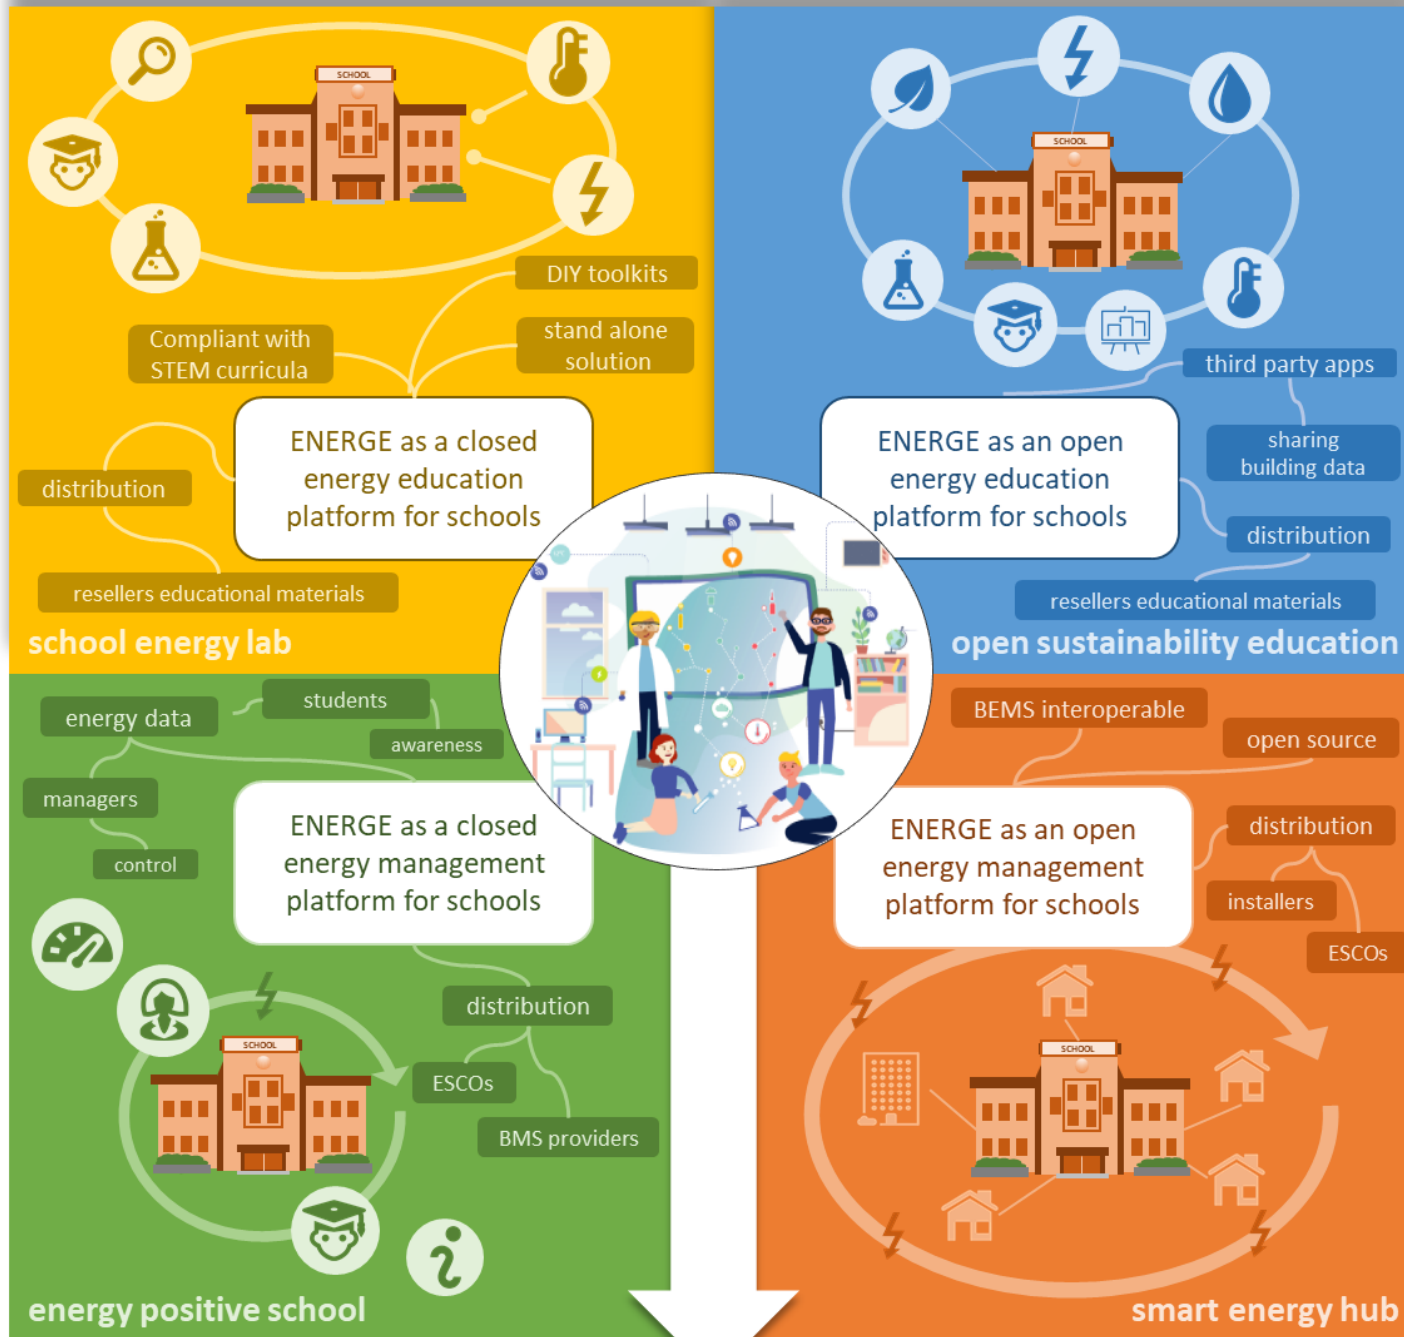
SCHOOL

DIY toolkits

Compliant with STEM curricula

stand alone solution

ENERGE as a closed energy education platform for schools

distribution

resellers educational materials

school energy lab

SCHOOL

third party apps

sharing building data

ENERGE as an open energy education platform for schools

distribution

resellers educational materials

open sustainability education

energy data

students

awareness

managers

control

ENERGE as a closed energy management platform for schools

SCHOOL

distribution

ESCOs

BMS providers

energy positive school

BEMS interoperable

open source

ENERGE as an open energy management platform for schools

distribution

installers

ESCOs

SCHOOL

smart energy hub